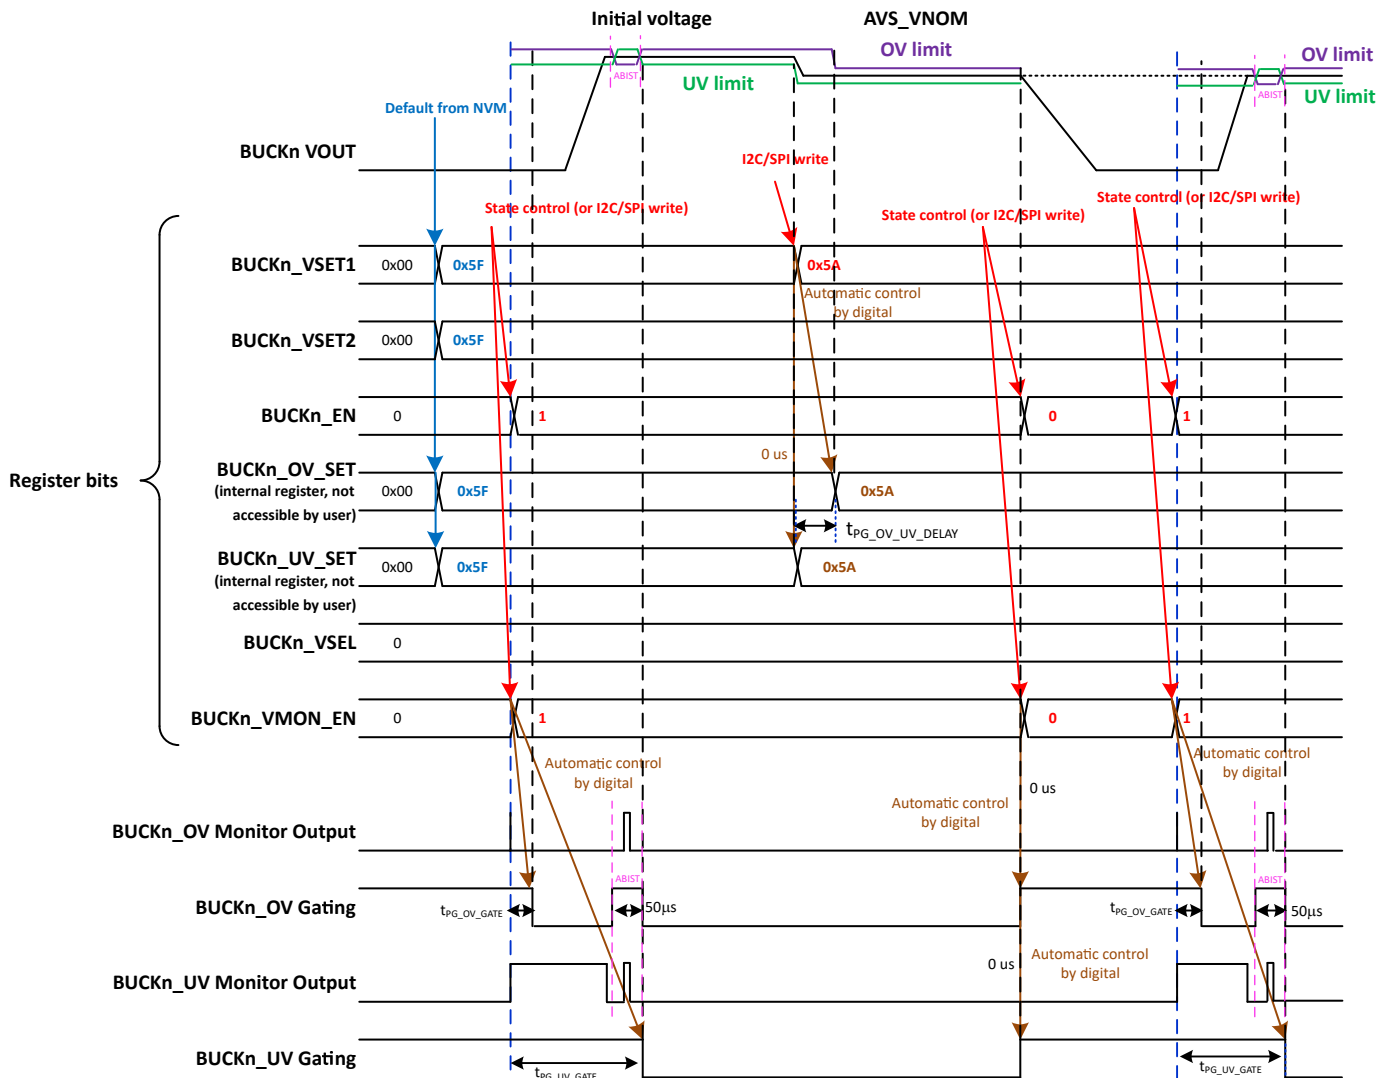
Initial voltage

AVS_VNOM

OV limit

UV limit

ABIST

OV limit

UV limit

ABIST

Default from NVM

BUCKn VOUT

I2C/SPI write

State control (or I2C/SPI write)

State control (or I2C/SPI write)

State control (or I2C/SPI write)

BUCKn_VSET1 0x00 0x5F 0x5A

Automatic control by digital

BUCKn_VSET2 0x00 0x5F

BUCKn_EN 0 1 0 1

0 us

Register bits

BUCKn_OV_SET (internal register, not accessible by user) 0x00 0x5F 0x5A

$t_{PG\_OV\_UV\_DELAY}$

BUCKn_UV_SET (internal register, not accessible by user) 0x00 0x5F 0x5A

BUCKn_VSEL 0

BUCKn_VMON_EN 0 1 0 1

Automatic control by digital

Automatic control by digital

0 us

Automatic control by digital

BUCKn_OV Monitor Output

ABIST

ABIST

BUCKn_OV Gating

$t_{PG\_OV\_GATE}$

50µs

$t_{PG\_OV\_GATE}$

50µs

0 us

Automatic control by digital

BUCKn_UV Monitor Output

BUCKn_UV Gating

$t_{PG\_UV\_GATE}$

$t_{PG\_UV\_GATE}$